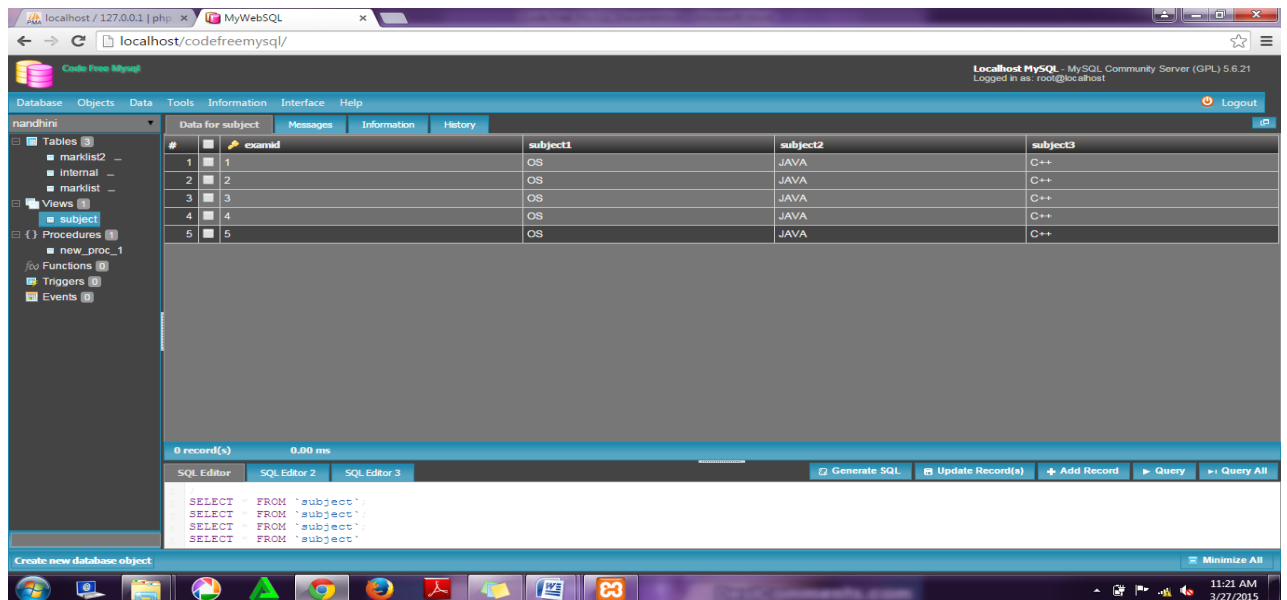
localhost / 127.0.0.1 | php
MyWebSQL
localhost/codefreemysql/

Code Free Mysql

Localhost MySQL - MySQL Community Server (GPL) 5.6.21
Logged in as: root@localhost

Database Objects Data Tools Information Interface Help
Logout

nandhini
Tables 3
marklist2
internal
marklist
Views 1
subject
Procedures 1
new_proc_1
Functions 0
Triggers 0
Events 0

Data for subject | Messages | Information | History

| # | | examid | subject1 | subject2 | subject3 |
|---|---|---|---|---|---|
| 1 | | 1 | OS | JAVA | C++ |
| 2 | | 2 | OS | JAVA | C++ |
| 3 | | 3 | OS | JAVA | C++ |
| 4 | | 4 | OS | JAVA | C++ |
| 5 | | 5 | OS | JAVA | C++ |

0 record(s) 0.00 ms

SQL Editor | SQL Editor 2 | SQL Editor 3
Generate SQL | Update Record(s) | Add Record | Query | Query All

SELECT * FROM `subject`;
SELECT * FROM `subject`;
SELECT * FROM `subject`;
SELECT * FROM `subject`

Create new database object
Minimize All

11:21 AM
3/27/2015